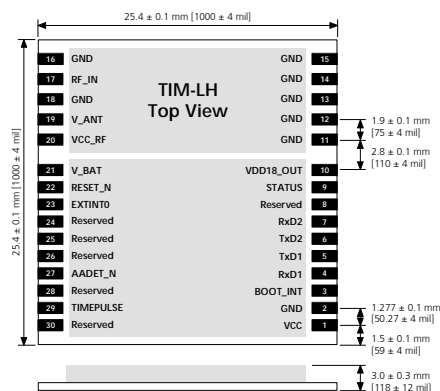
25.4 ± 0.1 mm [1000 ± 4 mil]

25.4 ± 0.1 mm [1000 ± 4 mil]

16 GND
17 RF_IN
18 GND
19 V_ANT
20 VCC_RF

TIM-LH
Top View

GND 15
GND 14
GND 13
GND 12
GND 11

1.9 ± 0.1 mm [75 ± 4 mil]
2.8 ± 0.1 mm [110 ± 4 mil]

21 V_BAT
22 RESET_N
23 EXTINT0
24 Reserved
25 Reserved
26 Reserved
27 AADET_N
28 Reserved
29 TIMEPULSE
30 Reserved

VDD18_OUT 10
STATUS 9
Reserved 8
RxD2 7
TxD2 6
TxD1 5
RxD1 4
BOOT_INT 3
GND 2
VCC 1

1.277 ± 0.1 mm [50.27 ± 4 mil]
1.5 ± 0.1 mm [59 ± 4 mil]

3.0 ± 0.3 mm [118 ± 12 mil]